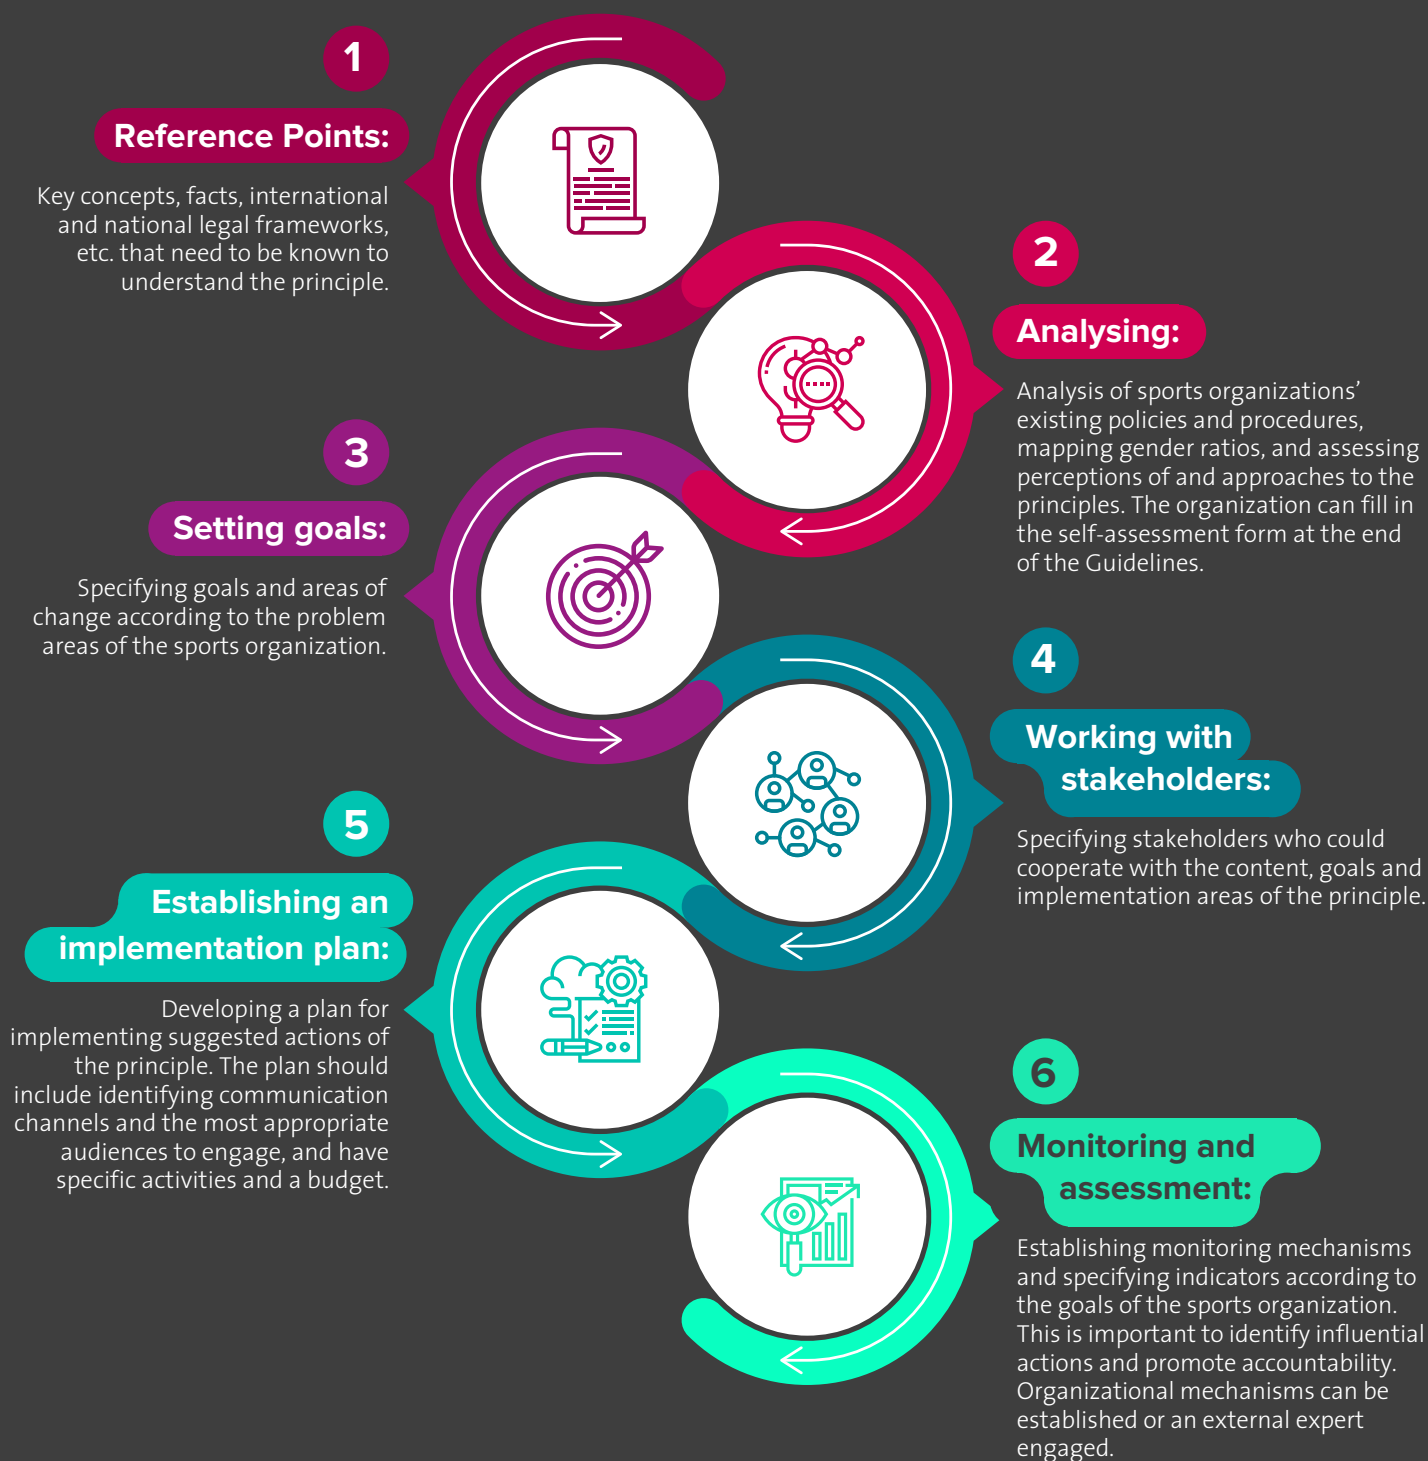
1

Reference Points:

Key concepts, facts, international and national legal frameworks, etc. that need to be known to understand the principle.

2

Analysing:

Analysis of sports organizations' existing policies and procedures, mapping gender ratios, and assessing perceptions of and approaches to the principles. The organization can fill in the self-assessment form at the end of the Guidelines.

3

Setting goals:

Specifying goals and areas of change according to the problem areas of the sports organization.

4

Working with stakeholders:

Specifying stakeholders who could cooperate with the content, goals and implementation areas of the principle.

5

Establishing an implementation plan:

Developing a plan for implementing suggested actions of the principle. The plan should include identifying communication channels and the most appropriate audiences to engage, and have specific activities and a budget.

6

Monitoring and assessment:

Establishing monitoring mechanisms and specifying indicators according to the goals of the sports organization. This is important to identify influential actions and promote accountability. Organizational mechanisms can be established or an external expert engaged.